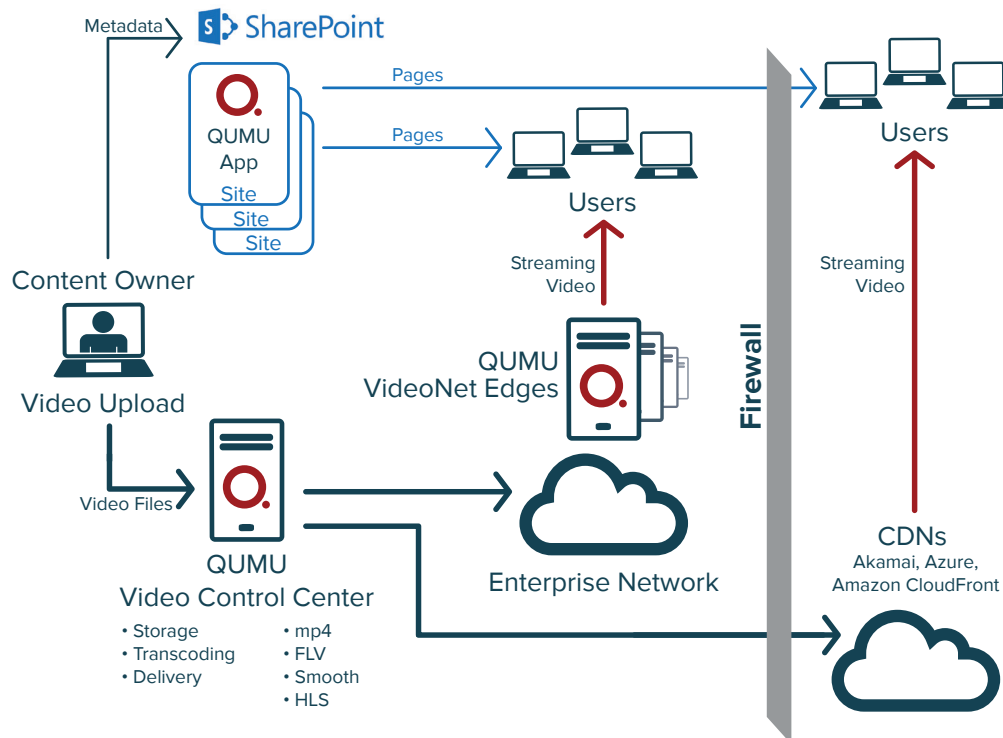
Metadata

SharePoint

QUMU
App
Site
Site
Site

Pages

Pages

Users

Users

Content Owner

Video Upload

Streaming
Video

Streaming
Video

QUMU
VideoNet Edges

Firewall

Video Files

QUMU
Video Control Center

• Storage
• Transcoding
• Delivery

• mp4
• FLV
• Smooth
• HLS

Enterprise Network

CDNs
Akamai, Azure,
Amazon CloudFront